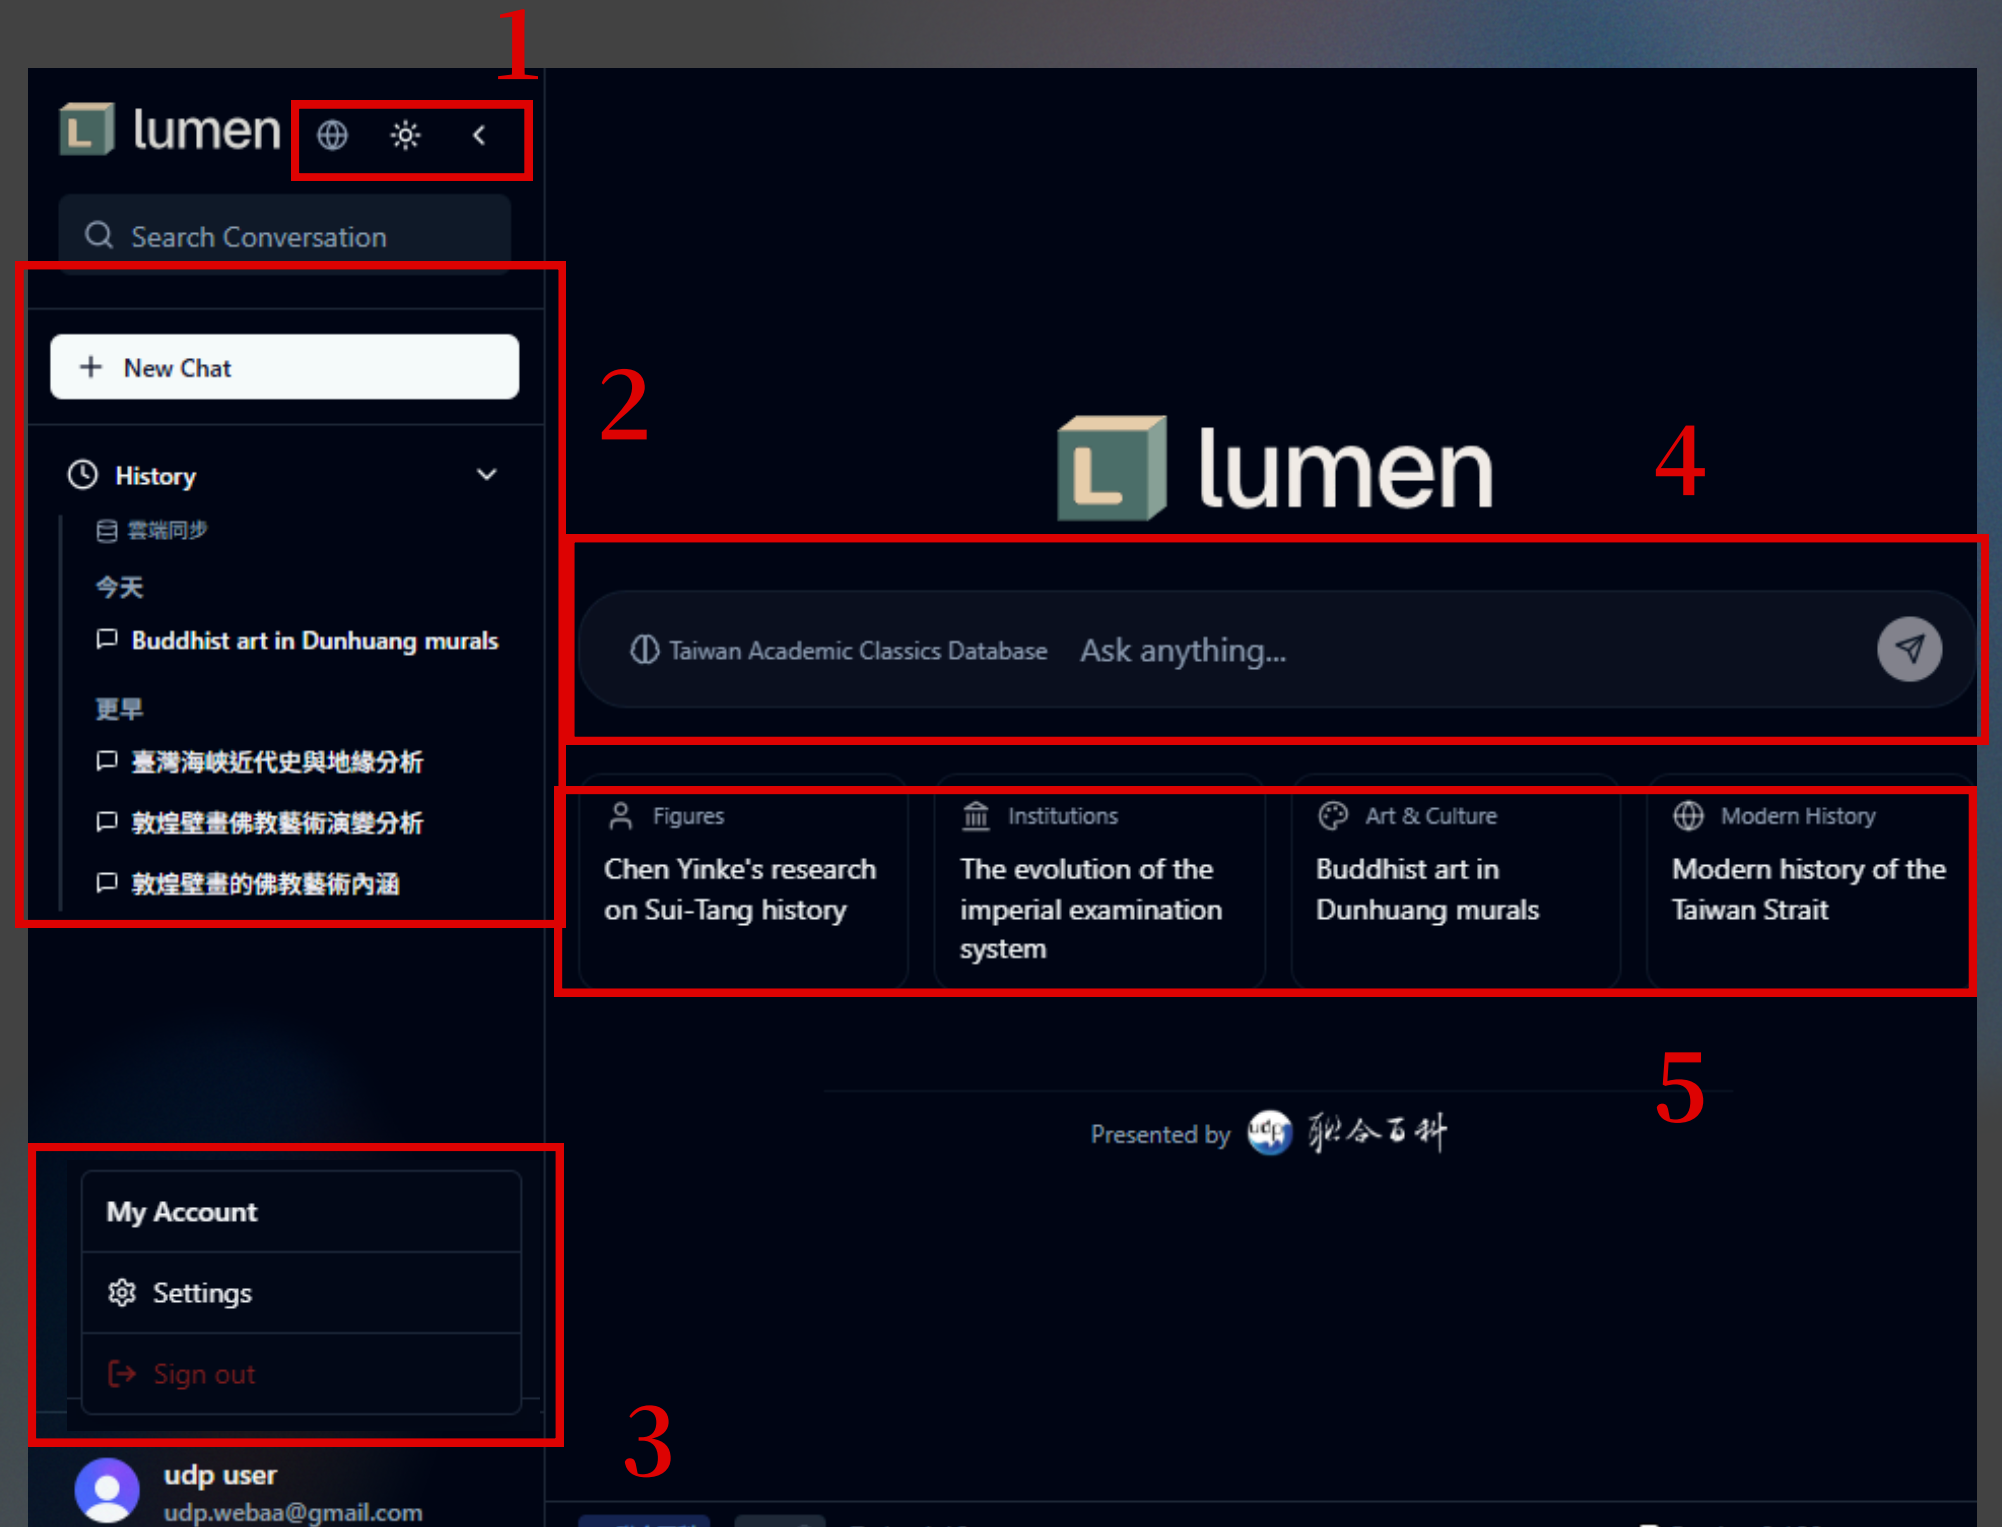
1

lumen

Search Conversation

2

New Chat

History

雲端同步

今天

Buddhist art in Dunhuang murals

更早

臺灣海峽近代史與地緣分析

敦煌壁畫佛教藝術演變分析

敦煌壁畫的佛教藝術內涵

lumen

4

Taiwan Academic Classics Database Ask anything...

Figures
Chen Yinke's research on Sui-Tang history

Institutions
The evolution of the imperial examination system

Art & Culture
Buddhist art in Dunhuang murals

Modern History
Modern history of the Taiwan Strait

5

Presented by udn 聯合百科

My Account

Settings

Sign out

3

udp user
udp.webaa@gmail.com